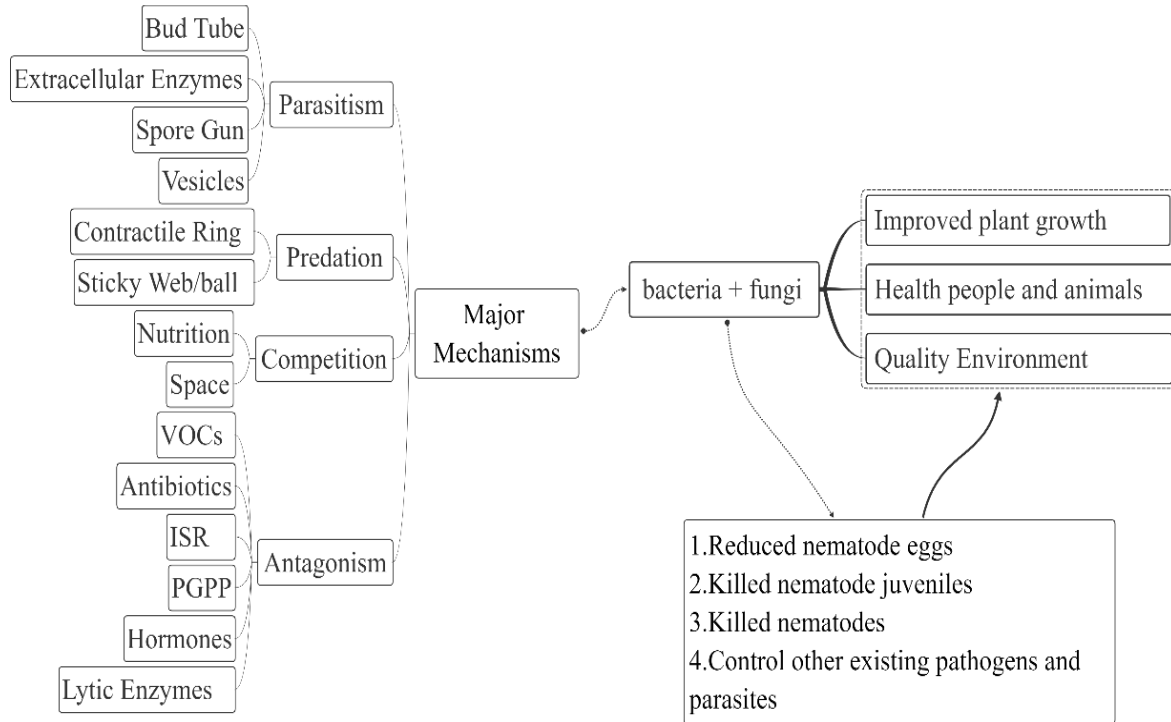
Bud Tube
Extracellular Enzymes
Spore Gun
Vesicles
Parasitism
Contractile Ring
Sticky Web/ball
Predation
Nutrition
Space
Competition
VOCs
Antibiotics
ISR
PGPP
Hormones
Lytic Enzymes
Antagonism
Major Mechanisms
bacteria + fungi
Improved plant growth
Health people and animals
Quality Environment
1.Reduced nematode eggs
2.Killed nematode juveniles
3.Killed nematodes
4.Control other existing pathogens and parasites